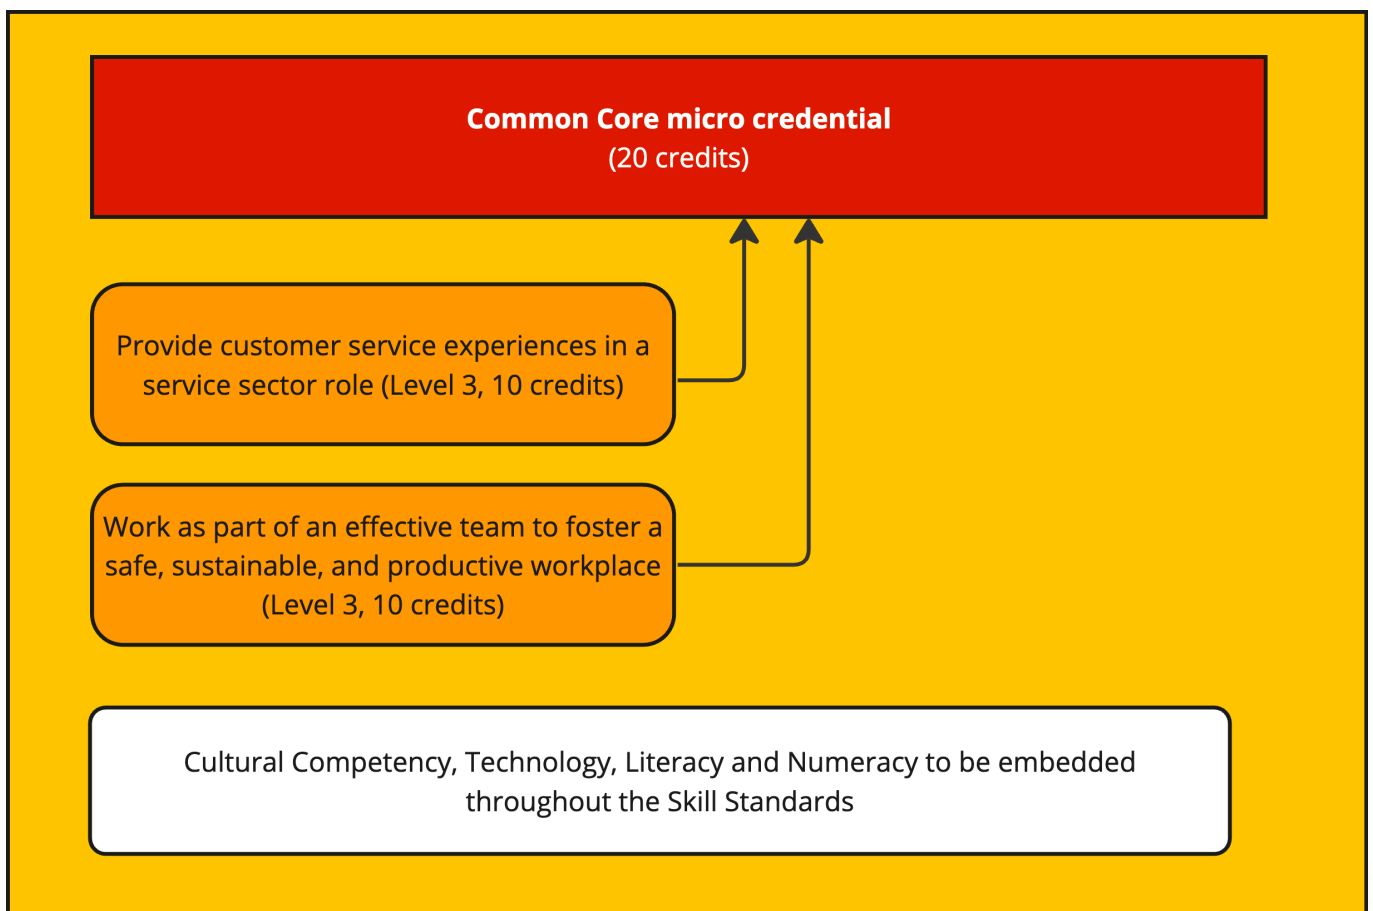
**Common Core micro credential**
(20 credits)

Provide customer service experiences in a service sector role (Level 3, 10 credits)

Work as part of an effective team to foster a safe, sustainable, and productive workplace (Level 3, 10 credits)

Cultural Competency, Technology, Literacy and Numeracy to be embedded throughout the Skill Standards